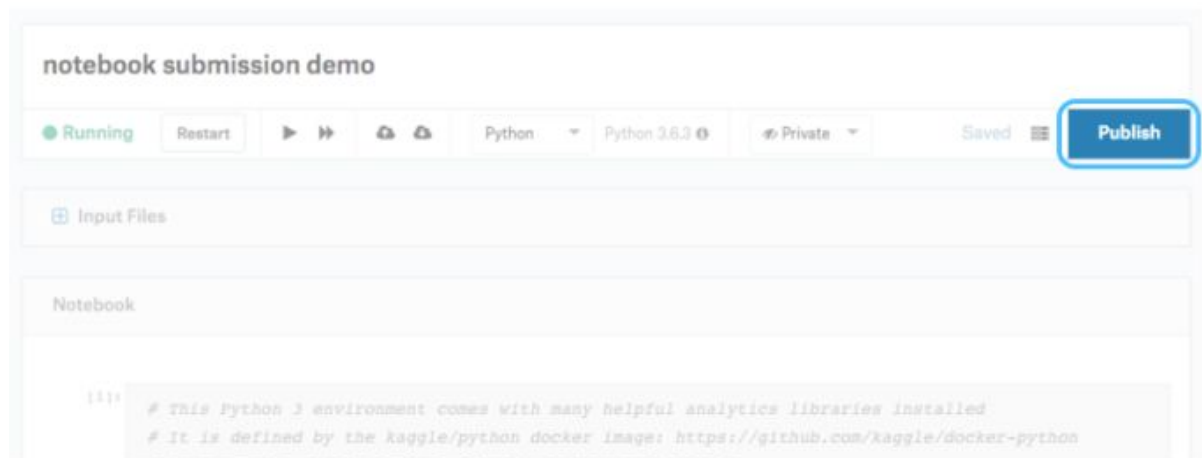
notebook submission demo

● Running Restart Python Python 3.6.3 Private Saved Publish

Input Files

Notebook

[1]: # This Python 3 environment comes with many helpful analytics libraries installed
# It is defined by the kaggle/python docker image: https://github.com/kaggle/docker-python